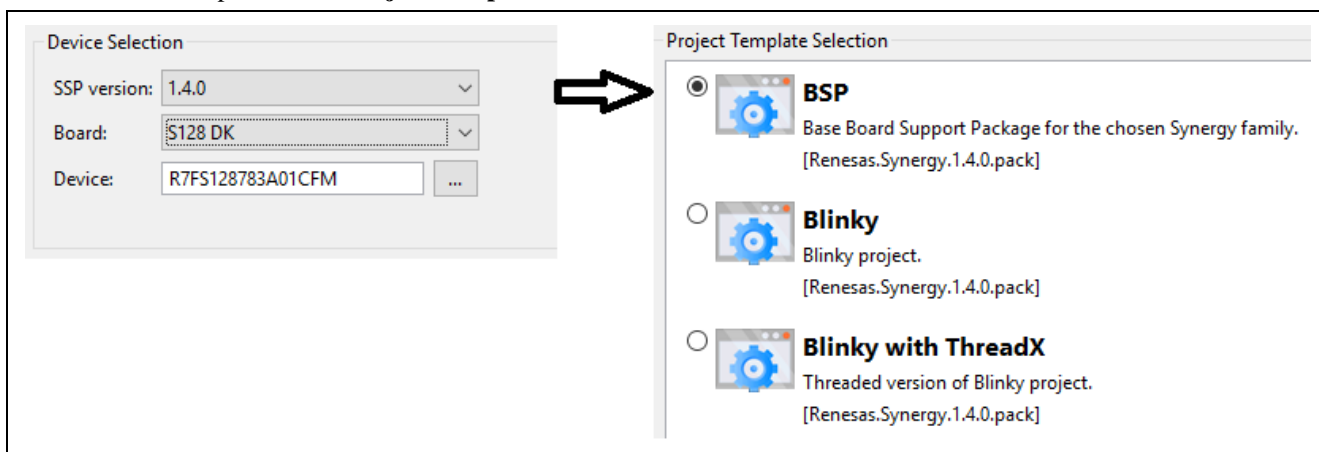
Device Selection

SSP version: 1.4.0

Board: S128 DK

Device: R7FS128783A01CFM ...

Project Template Selection

BSP
Base Board Support Package for the chosen Synergy family.
[Renesas.Synergy.1.4.0.pack]

Blinky
Blinky project.
[Renesas.Synergy.1.4.0.pack]

Blinky with ThreadX
Threaded version of Blinky project.
[Renesas.Synergy.1.4.0.pack]